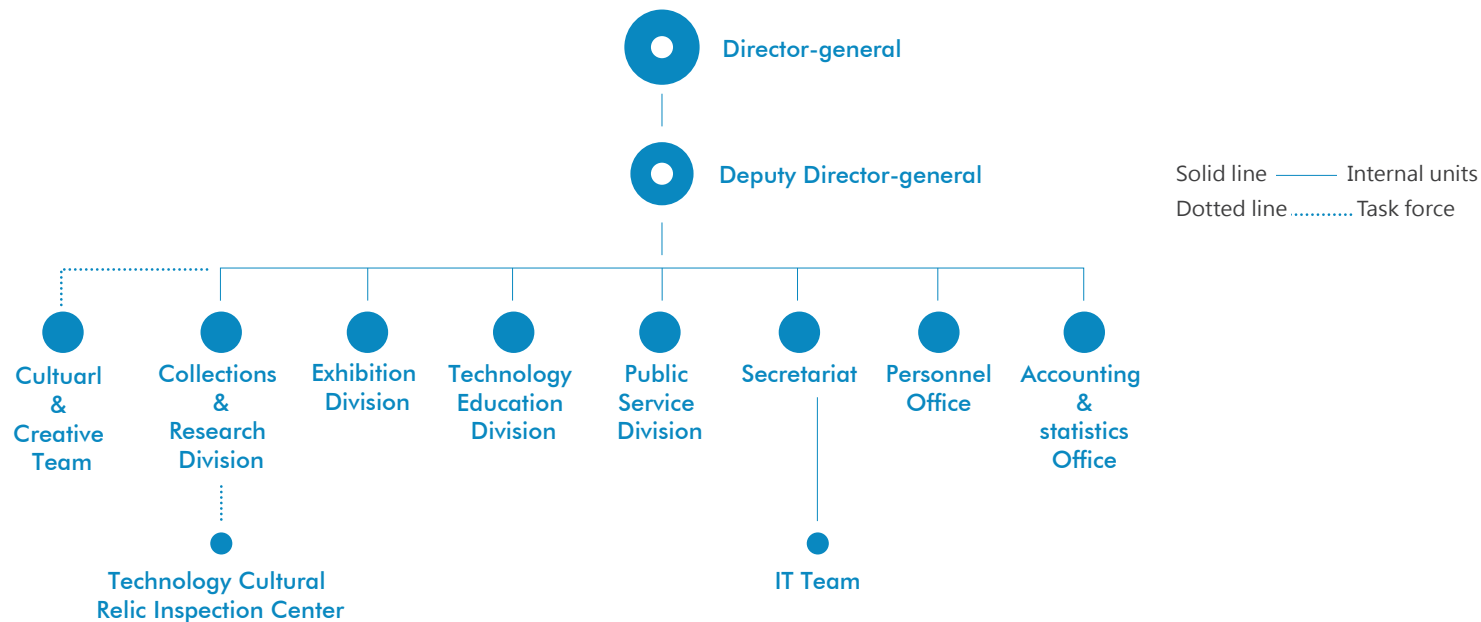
Director-general

Deputy Director-general

Solid line Internal units
Dotted line Task force

Cultuarl & Creative Team

Collections & Research Division

Exhibition Division

Technology Education Division

Public Service Division

Secretariat

Personnel Office

Accounting & statistics Office

Technology Cultural Relic Inspection Center

IT Team